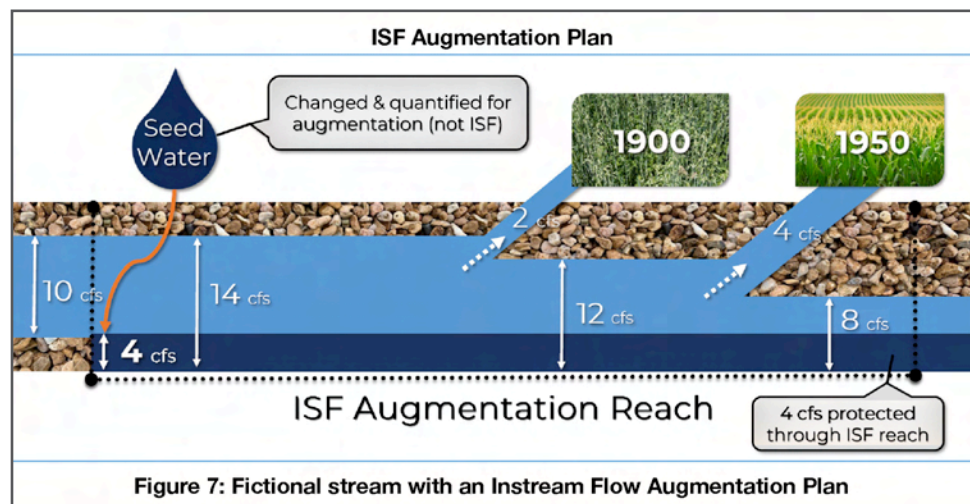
ISF Augmentation Plan

Seed Water

Changed & quantified for augmentation (not ISF)

1900

1950

2 cfs

4 cfs

10 cfs

14 cfs

12 cfs

8 cfs

4 cfs

ISF Augmentation Reach

4 cfs protected through ISF reach

Figure 7: Fictional stream with an Instream Flow Augmentation Plan